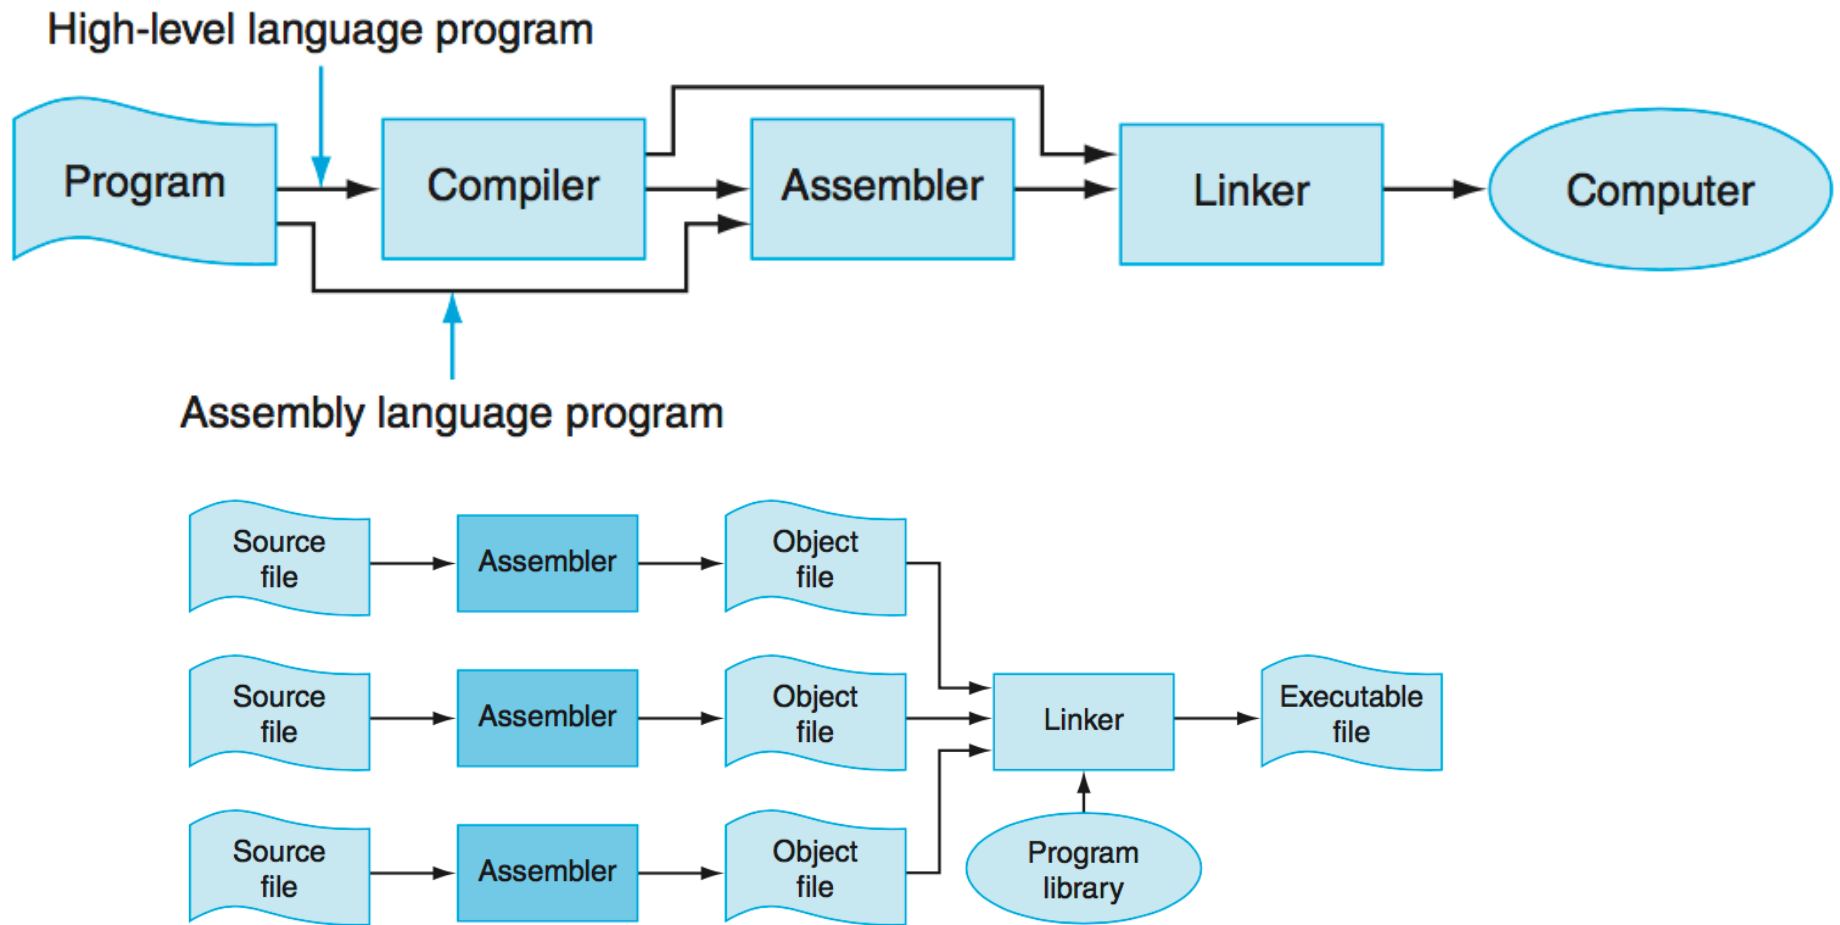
High-level language program

Program

Compiler

Assembler

Linker

Computer

Assembly language program

Source file

Assembler

Object file

Source file

Assembler

Object file

Linker

Executable file

Source file

Assembler

Object file

Program library